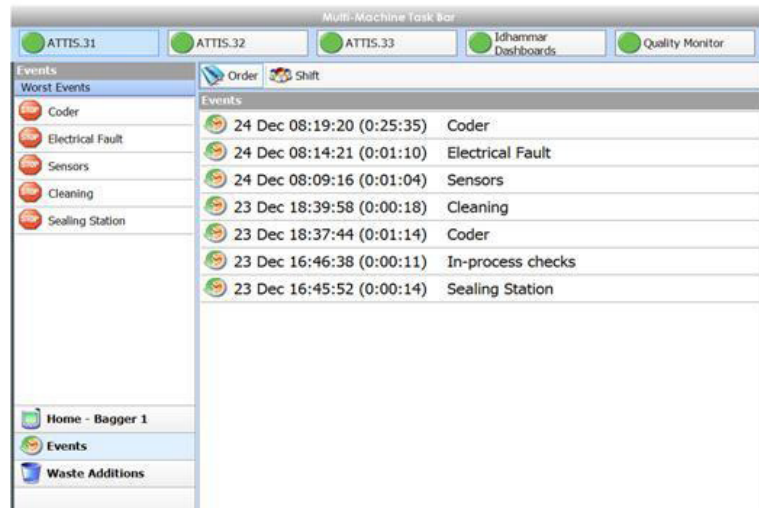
Multi-Machine Task Bar

ATTIS.31
ATTIS.32
ATTIS.33
Idhammar Dashboards
Quality Monitor

Events
Worst Events
Coder
Electrical Fault
Sensors
Cleaning
Sealing Station

Home - Bagger 1
Events
Waste Additions

Order
Shift

Events

| | |
|---|---|
| 24 Dec 08:19:20 (0:25:35) | Coder |
| 24 Dec 08:14:21 (0:01:10) | Electrical Fault |
| 24 Dec 08:09:16 (0:01:04) | Sensors |
| 23 Dec 18:39:58 (0:00:18) | Cleaning |
| 23 Dec 18:37:44 (0:01:14) | Coder |
| 23 Dec 16:46:38 (0:00:11) | In-process checks |
| 23 Dec 16:45:52 (0:00:14) | Sealing Station |